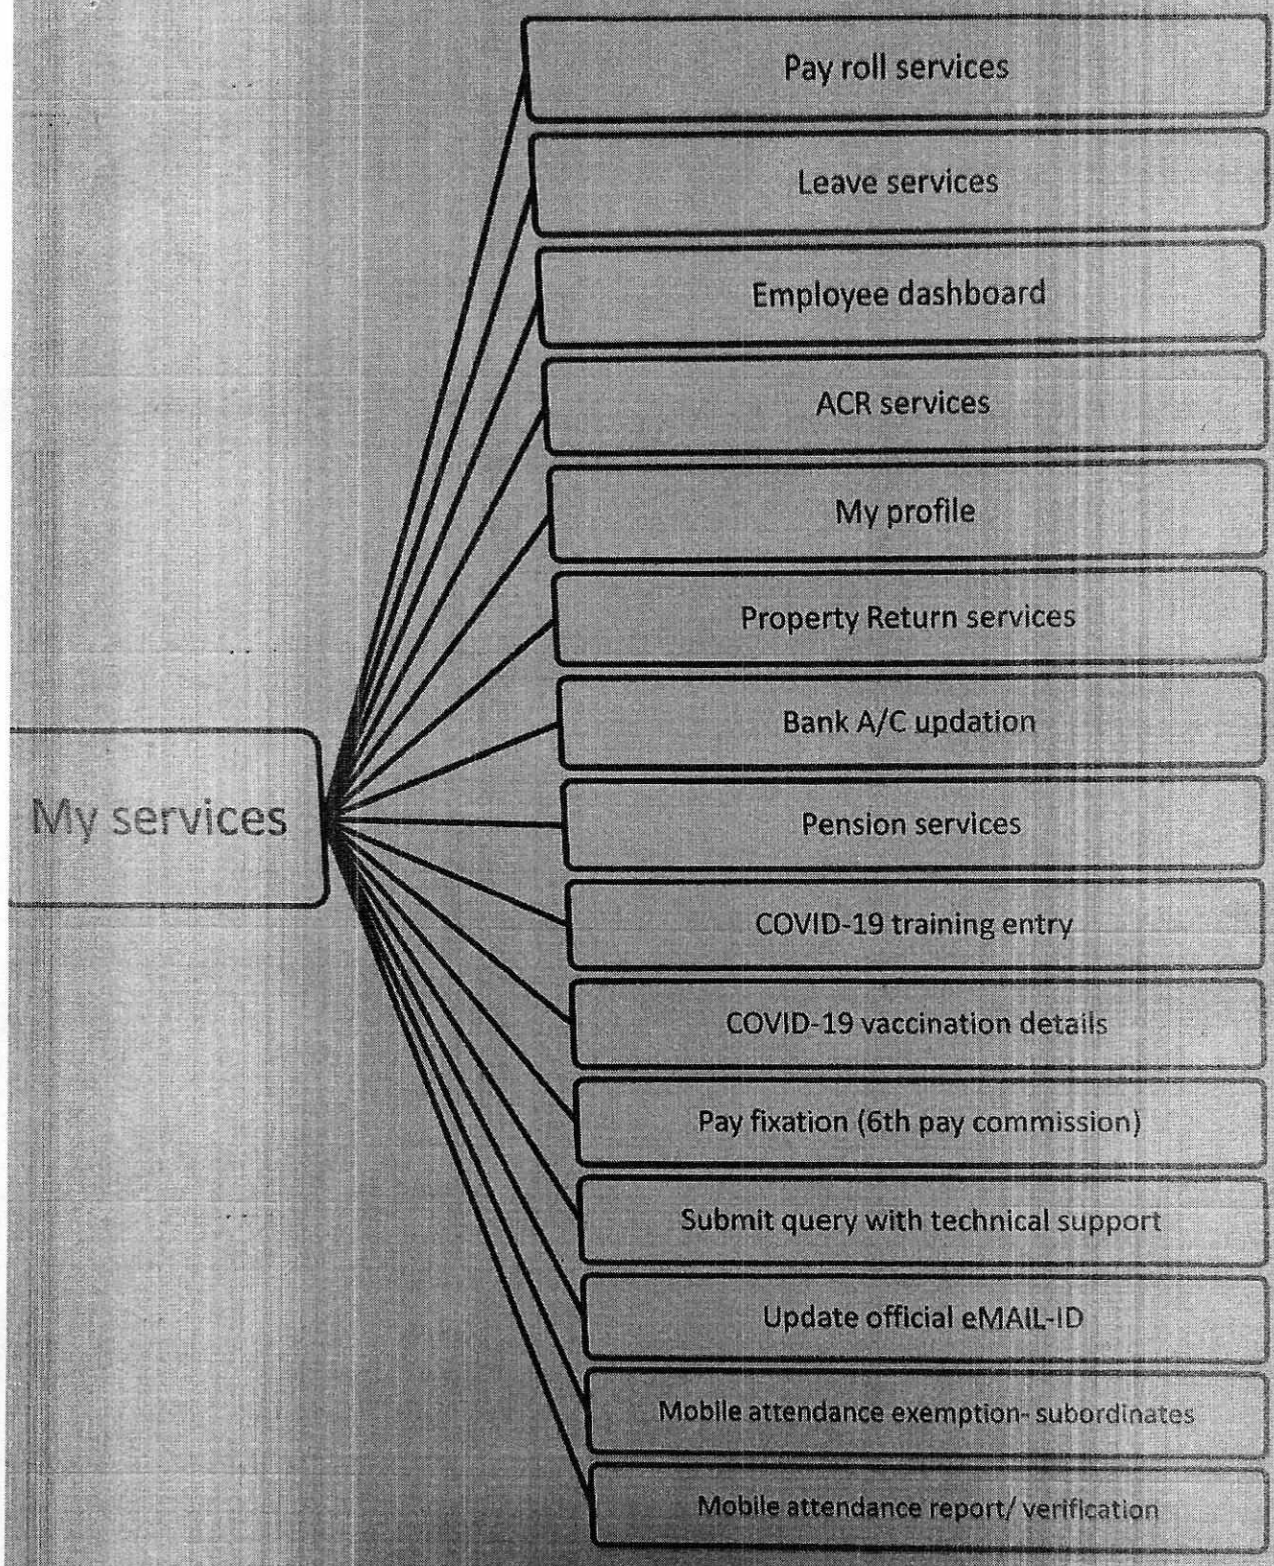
My services

Pay roll services

Leave services

Employee dashboard

ACR services

My profile

Property Return services

Bank A/C updation

Pension services

COVID-19 training entry

COVID-19 vaccination details

Pay fixation (6th pay commission)

Submit query with technical support

Update official eMAIL-ID

Mobile attendance exemption- subordinates

Mobile attendance report/ verification